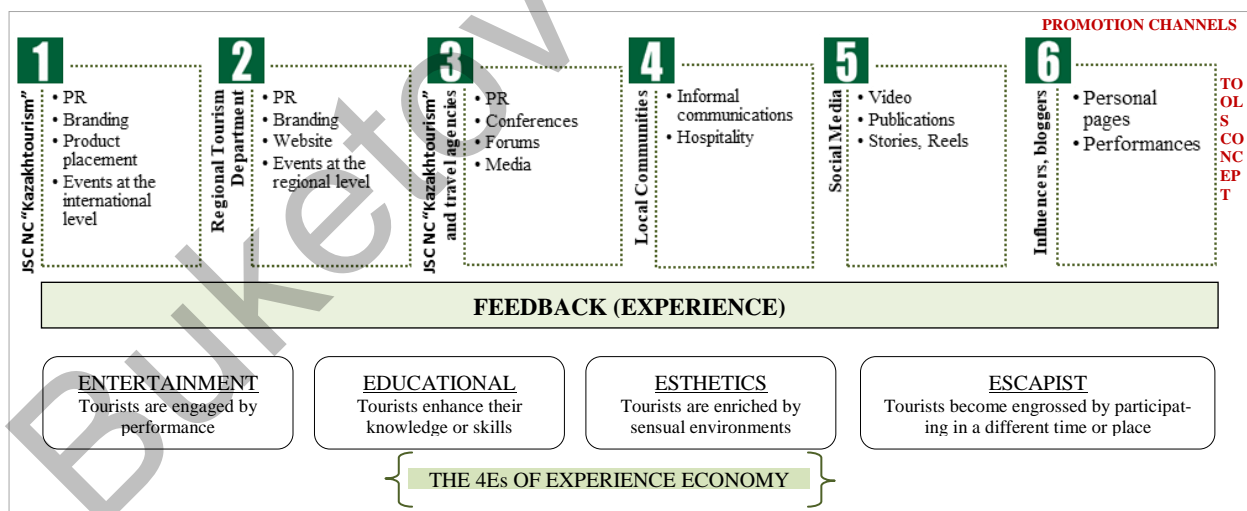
PROMOTION CHANNELS

TOOLS CONCEPT

1
JSC NC "Kazakhtourism"
• PR
• Branding
• Product placement
• Events at the international level

2
Regional Tourism Department
• PR
• Branding
• Website
• Events at the regional level

3
JSC NC "Kazakhtourism" and travel agencies
• PR
• Conferences
• Forums
• Media

4
Local Communities
• Informal communications
• Hospitality

5
Social Media
• Video
• Publications
• Stories, Reels

6
Influencers, bloggers
• Personal pages
• Performances

FEEDBACK (EXPERIENCE)

ENTERTAINMENT
Tourists are engaged by performance

EDUCATIONAL
Tourists enhance their knowledge or skills

ESTHETICS
Tourists are enriched by sensual environments

ESCAPIST
Tourists become engrossed by participating in a different time or place

THE 4Es OF EXPERIENCE ECONOMY

Buketov